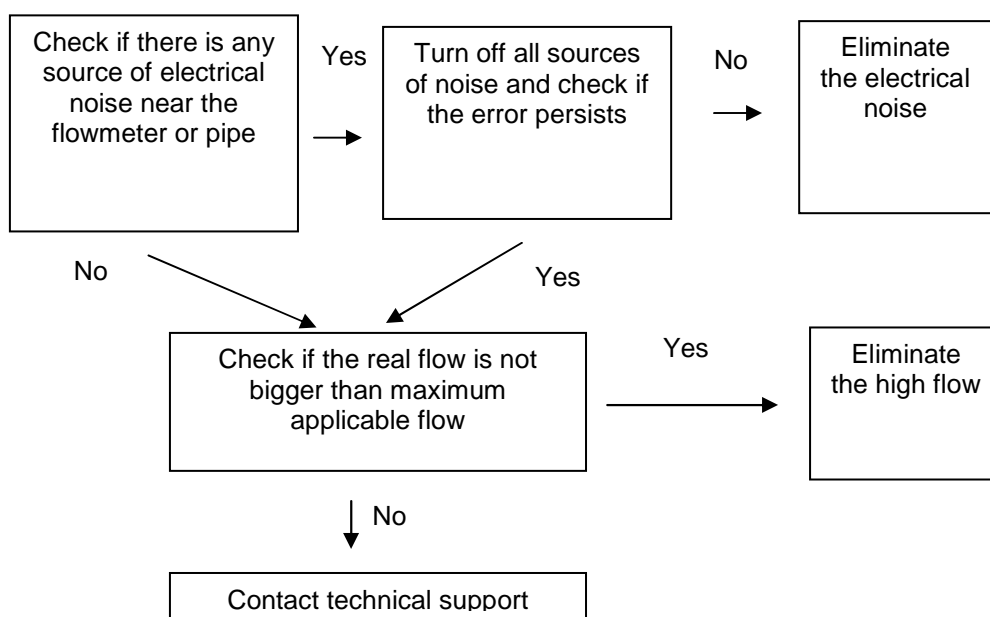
Check if there is any source of electrical noise near the flowmeter or pipe

Yes

Turn off all sources of noise and check if the error persists

No

Eliminate the electrical noise

No

Yes

Check if the real flow is not bigger than maximum applicable flow

Yes

Eliminate the high flow

No

Contact technical support